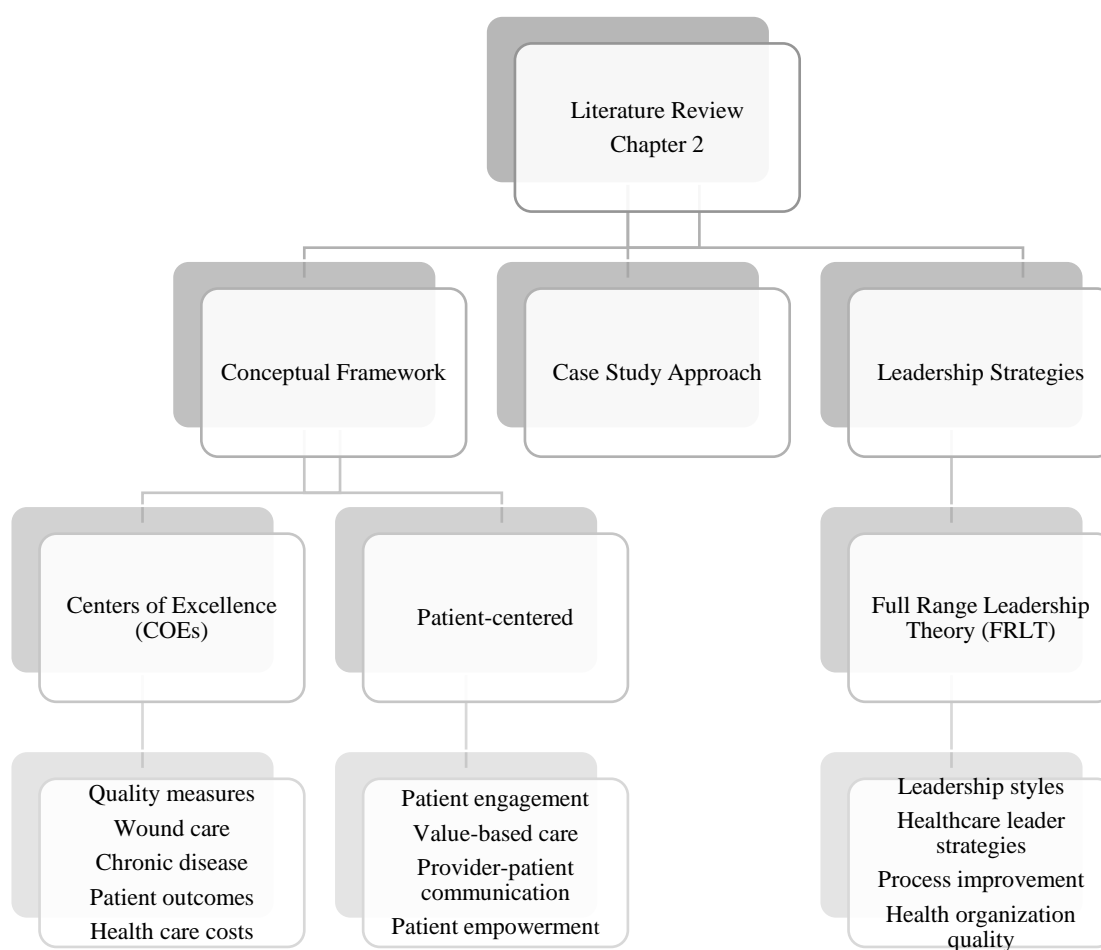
Literature Review
Chapter 2

Conceptual Framework

Case Study Approach

Leadership Strategies

Centers of Excellence (COEs)

Patient-centered

Full Range Leadership Theory (FRLT)

Quality measures
Wound care
Chronic disease
Patient outcomes
Health care costs

Patient engagement
Value-based care
Provider-patient communication
Patient empowerment

Leadership styles
Healthcare leader strategies
Process improvement
Health organization quality